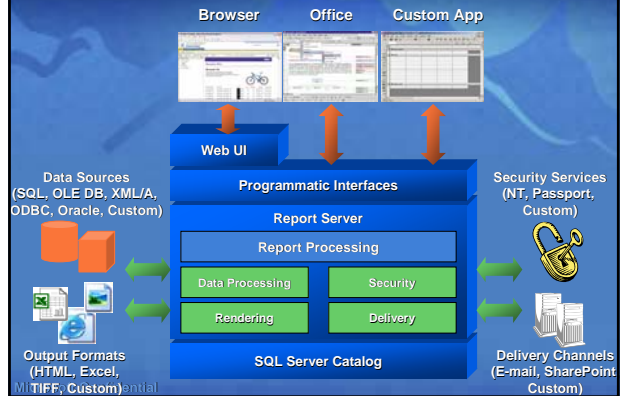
Browser

Office

Custom App

Web UI

Programmatic Interfaces

Report Server

Report Processing

Data Processing

Security

Rendering

Delivery

SQL Server Catalog

Data Sources (SQL, OLE DB, XML/A, ODBC, Oracle, Custom)

Output Formats (HTML, Excel, TIFF, Custom)

Security Services (NT, Passport, Custom)

Delivery Channels (E-mail, SharePoint Custom)

Mi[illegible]ential